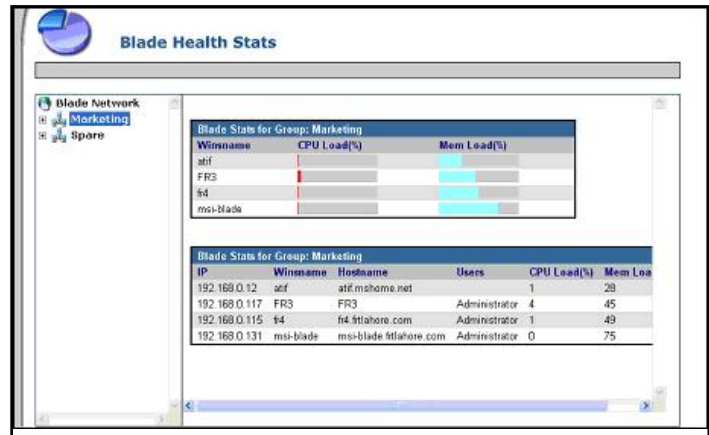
Blade Health Stats

Blade Network
Marketing
Spare

Blade Stats for Group: Marketing

| Winsname | CPU Load(%) | Mem Load(%) |
|---|---|---|
| atif | | |
| FR3 | | |
| fr4 | | |
| msi-blade | | |

Blade Stats for Group: Marketing

| IP | Winsname | Hostname | Users | CPU Load(%) | Mem Loa |
|---|---|---|---|---|---|
| 192.168.0.12 | atif | atif.mshome.net | | 1 | 28 |
| 192.168.0.117 | FR3 | FR3 | Administrator | 4 | 45 |
| 192.168.0.115 | fr4 | fr4.fitlahore.com | Administrator | 1 | 49 |
| 192.168.0.131 | msi-blade | msi-blade.fitlahore.com | Administrator | 0 | 75 |